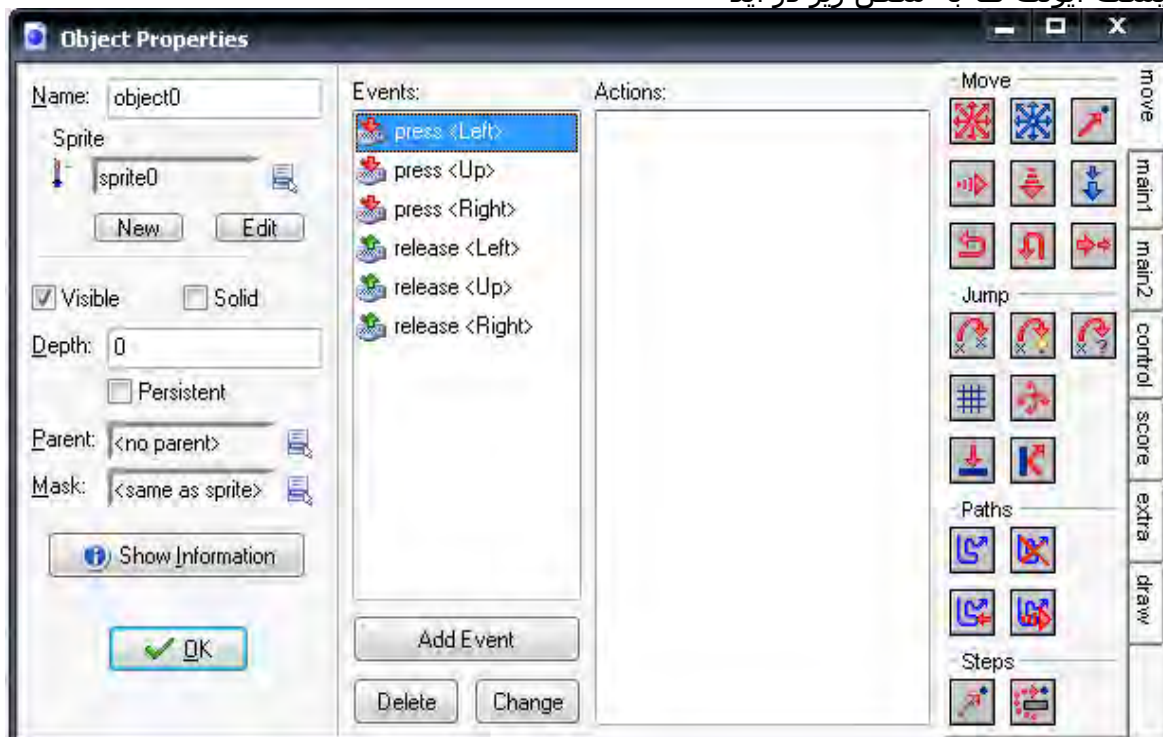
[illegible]

Object Properties

Name: object0

Sprite

sprite0

New Edit

Visible Solid

Depth: 0

Persistent

Parent: <no parent>

Mask: <same as sprite>

Show Information

OK

Events:

press <Left>
press <Up>
press <Right>
release <Left>
release <Up>
release <Right>

Add Event

Delete Change

Actions:

Move

Jump

Paths

Steps

move
main1
main2
control
score
extra
draw